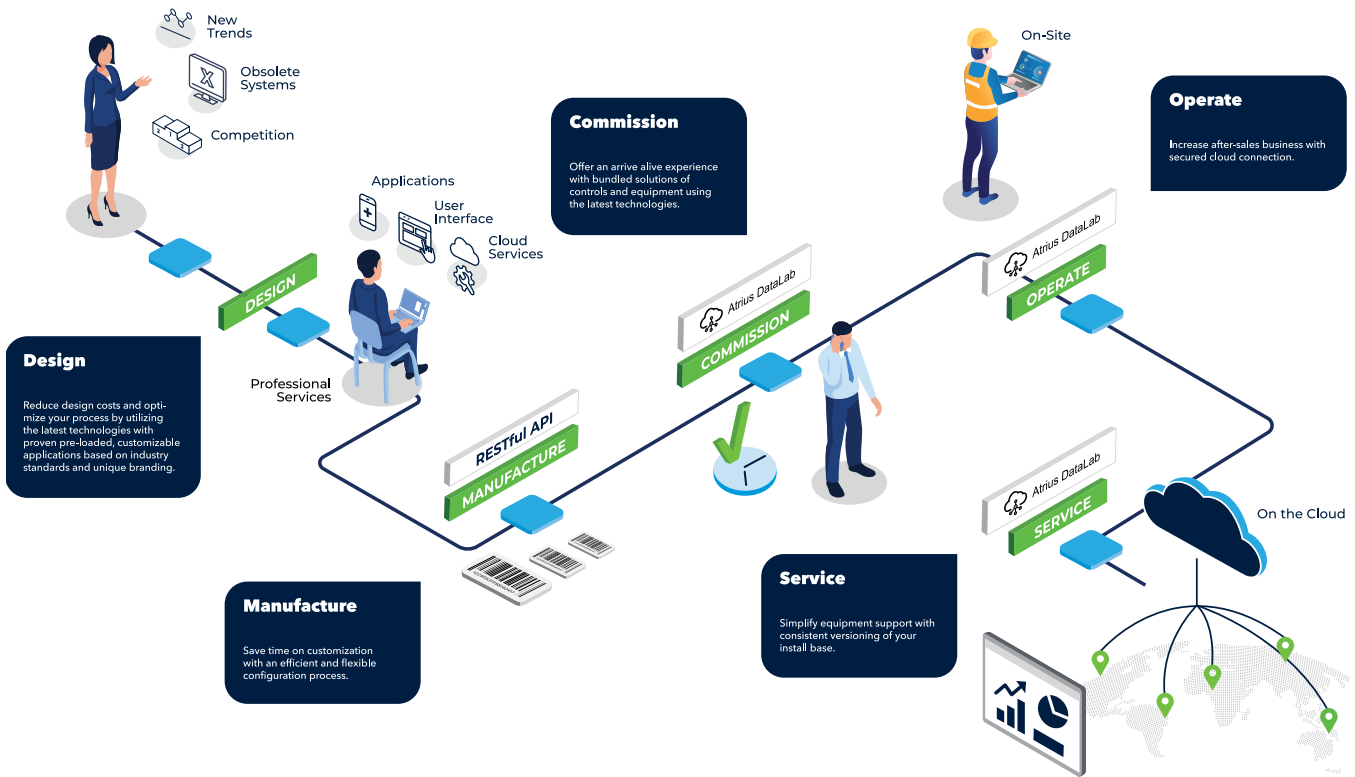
New Trends

Obsolete Systems

Competition

Commission

Offer an arrive alive experience with bundled solutions of controls and equipment using the latest technologies.

On-Site

Operate

Increase after-sales business with secured cloud connection.

Applications

User Interface

Cloud Services

DESIGN

Atrius DataLab

OPERATE

Atrius DataLab

COMMISSION

Design

Reduce design costs and optimize your process by utilizing the latest technologies with proven pre-loaded, customizable applications based on industry standards and unique branding.

Professional Services

RESTful API

MANUFACTURE

Atrius DataLab

SERVICE

On the Cloud

Manufacture

Save time on customization with an efficient and flexible configuration process.

Service

Simplify equipment support with consistent versioning of your install base.